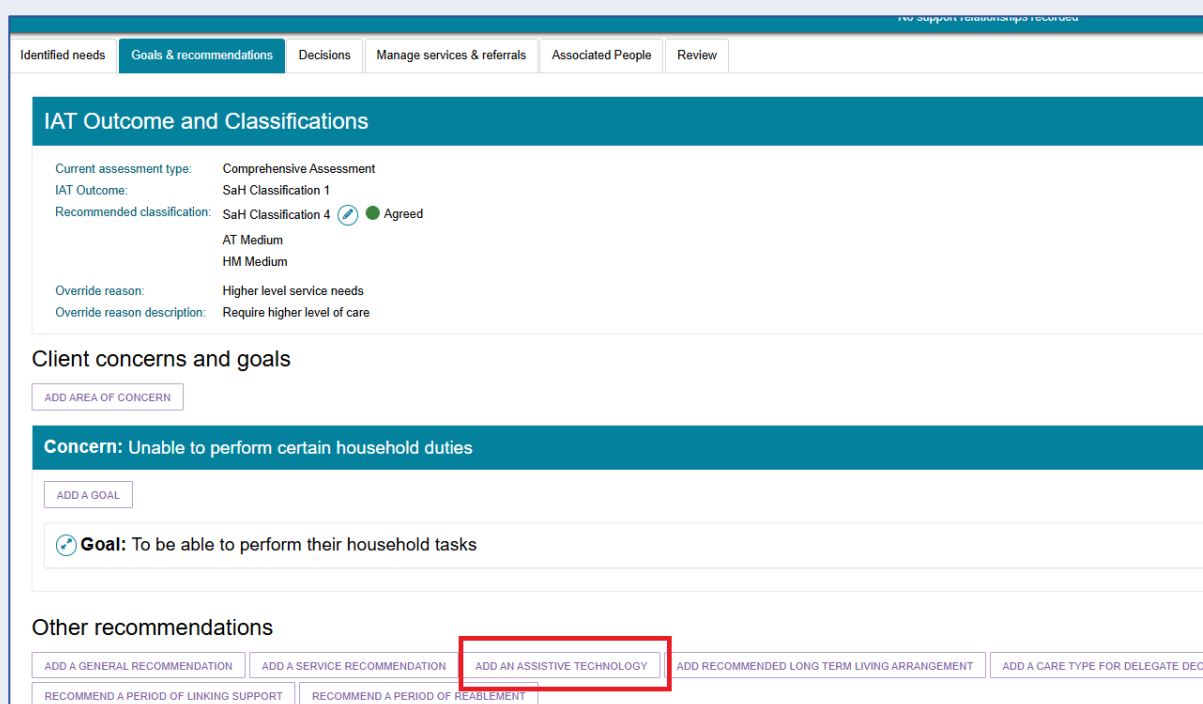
No support relationships recorded

Identified needs | Goals & recommendations | Decisions | Manage services & referrals | Associated People | Review

IAT Outcome and Classifications

Current assessment type: Comprehensive Assessment
IAT Outcome: SaH Classification 1
Recommended classification: SaH Classification 4 Agreed
AT Medium
HM Medium
Override reason: Higher level service needs
Override reason description: Require higher level of care

Client concerns and goals

ADD AREA OF CONCERN

Concern: Unable to perform certain household duties

ADD A GOAL

Goal: To be able to perform their household tasks

Other recommendations

ADD A GENERAL RECOMMENDATION | ADD A SERVICE RECOMMENDATION | ADD AN ASSISTIVE TECHNOLOGY | ADD RECOMMENDED LONG TERM LIVING ARRANGEMENT | ADD A CARE TYPE FOR DELEGATE DEC

RECOMMEND A PERIOD OF LINKING SUPPORT | RECOMMEND A PERIOD OF REABLEMENT